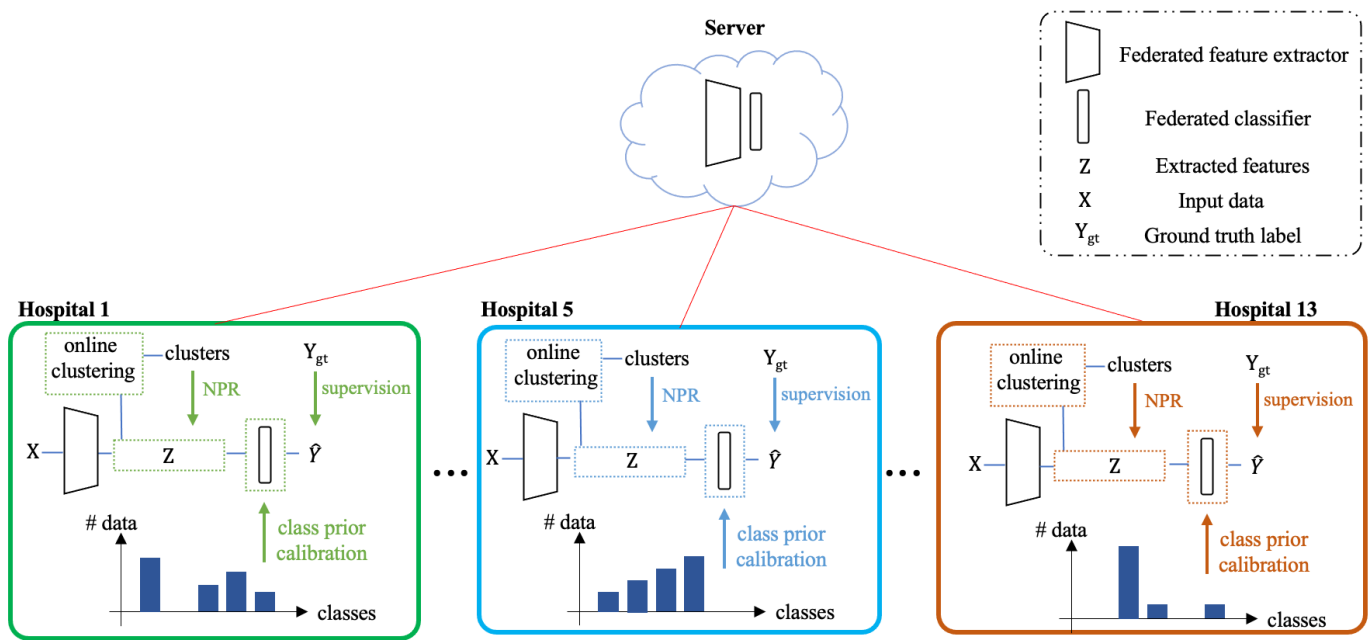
Server

Federated feature extractor
Federated classifier
Z Extracted features
X Input data
$Y_{gt}$ Ground truth label

Hospital 1
online clustering
clusters
NPR
$Y_{gt}$
supervision
X
Z
$\hat{Y}$
# data
class prior calibration
classes

Hospital 5
online clustering
clusters
NPR
$Y_{gt}$
supervision
X
Z
$\hat{Y}$
# data
class prior calibration
classes

Hospital 13
online clustering
clusters
NPR
$Y_{gt}$
supervision
X
Z
$\hat{Y}$
# data
class prior calibration
classes